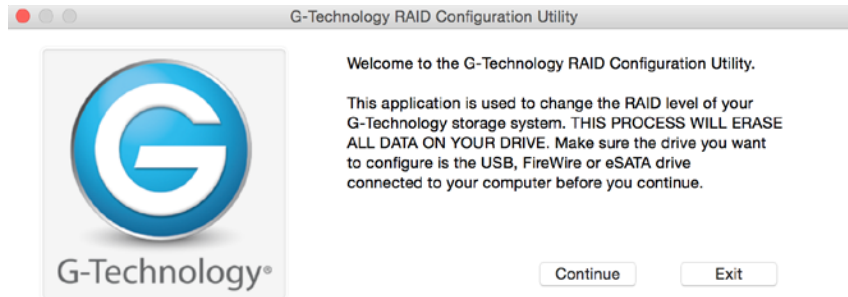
G-Technology RAID Configuration Utility

G-Technology®

Welcome to the G-Technology RAID Configuration Utility.

This application is used to change the RAID level of your G-Technology storage system. THIS PROCESS WILL ERASE ALL DATA ON YOUR DRIVE. Make sure the drive you want to configure is the USB, FireWire or eSATA drive connected to your computer before you continue.

Continue

Exit